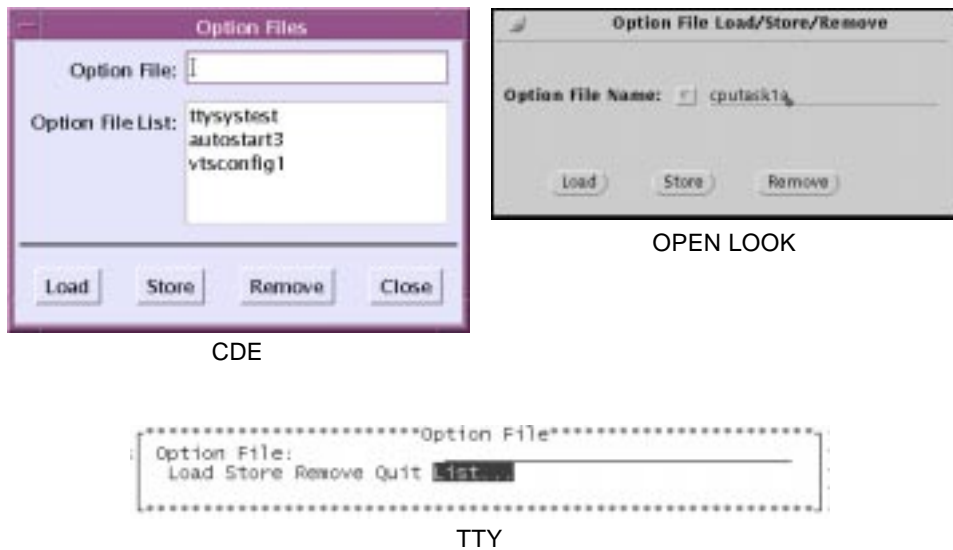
Option Files

Option File: I

Option File List: ttysystest
autostart3
vtsconfig1

Load Store Remove Close

CDE

Option File Load/Store/Remove

Option File Name: cputask1a

Load Store Remove

OPEN LOOK

Option File

Option File:
Load Store Remove Quit List...

TTY